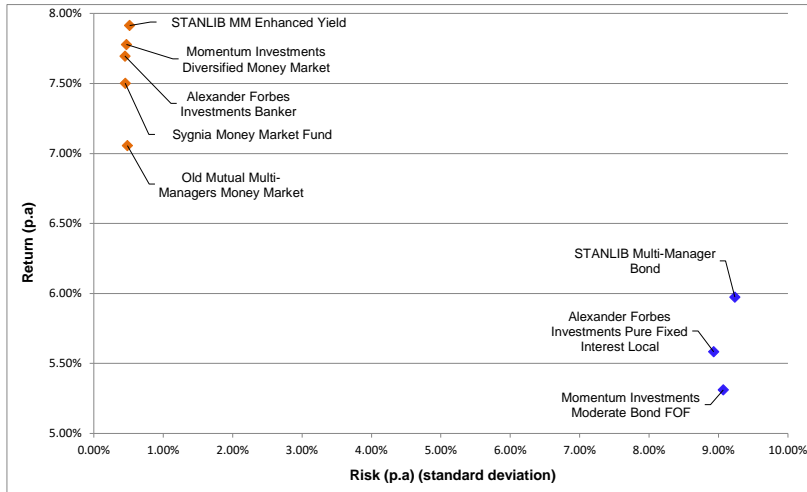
8.00%
7.50%
7.00%
6.50%
6.00%
5.50%
5.00%

Return (p.a)

STANLIB MM Enhanced Yield
Momentum Investments Diversified Money Market
Alexander Forbes Investments Banker
Sygnia Money Market Fund
Old Mutual Multi-Managers Money Market
STANLIB Multi-Manager Bond
Alexander Forbes Investments Pure Fixed Interest Local
Momentum Investments Moderate Bond FOF

0.00% 1.00% 2.00% 3.00% 4.00% 5.00% 6.00% 7.00% 8.00% 9.00% 10.00%

Risk (p.a) (standard deviation)